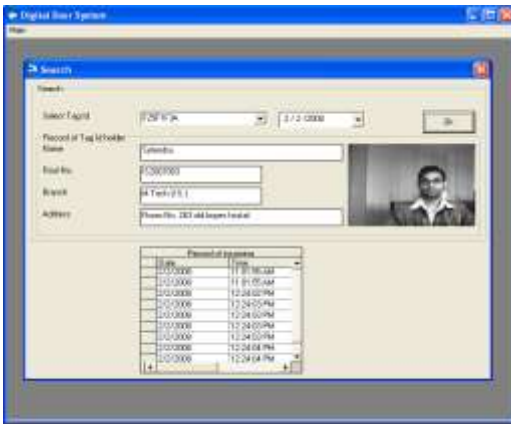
Digital Door System

Main

Search

Search

Select Tag Id
F2EF97A
2 / 2 /2008
Ok

Record of Tag Id holder

Name
Sahendra

Roll No.
12000003

Branch
M.Tech (CS)

Address
Room No. 203 old boys hostel

Record of Incoming

| Date | Time |
|---|---|
| 2/2/2008 | 11:01:55 AM |
| 2/2/2008 | 11:01:55 AM |
| 2/2/2008 | 12:24:02 PM |
| 2/2/2008 | 12:24:03 PM |
| 2/2/2008 | 12:24:03 PM |
| 2/2/2008 | 12:24:03 PM |
| 2/2/2008 | 12:24:03 PM |
| 2/2/2008 | 12:24:04 PM |
| 2/2/2008 | 12:24:04 PM |